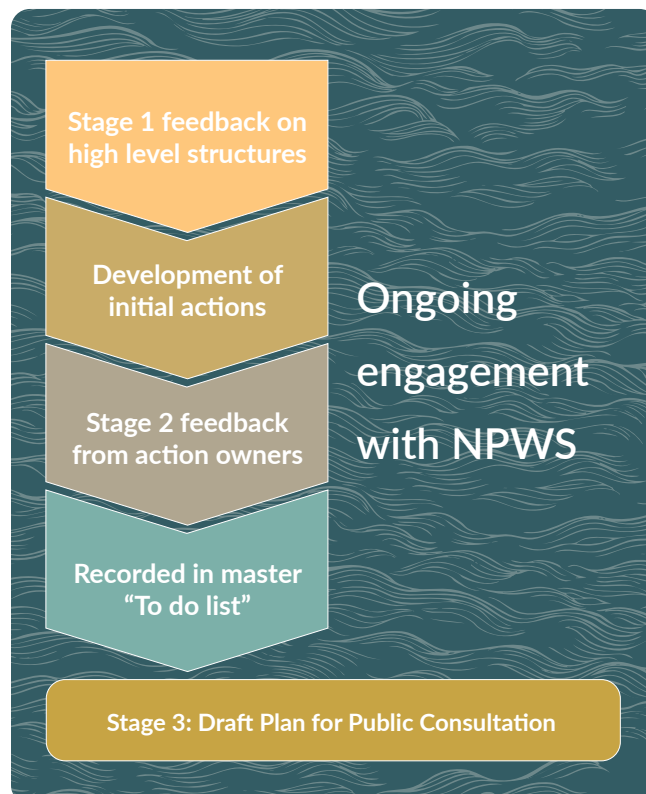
Stage 1 feedback on high level structures

Development of initial actions

Stage 2 feedback from action owners

Recorded in master “To do list”

Ongoing engagement with NPWS

Stage 3: Draft Plan for Public Consultation